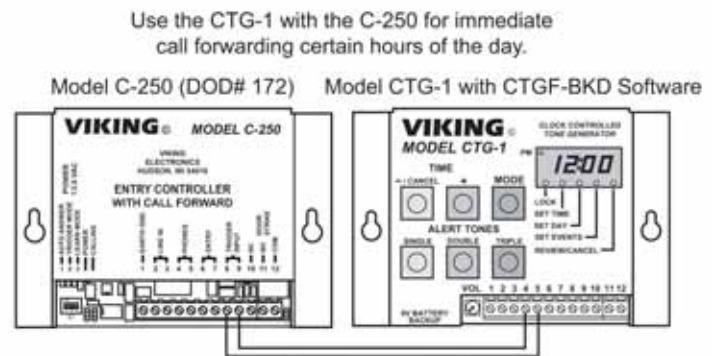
Use the CTG-1 with the C-250 for immediate call forwarding certain hours of the day.

Model C-250 (DOD# 172)

Model CTG-1 with CTGF-BKD Software

VIKING

MODEL C-250

VIKING ELECTRONICS HUDSON, WI 54016

ENTRY CONTROLLER WITH CALL FORWARD

POWER 13.6 VAC

VIKING

MODEL CTG-1

CLOCK CONTROLLED TONE GENERATOR

PM

12:00

TIME

- / CANCEL

+

MODE

LOCK

SET TIME

SET DAY

SET EVENTS

REVIEW/CANCEL

ALERT TONES

SINGLE

DOUBLE

TRIPLE

9V BATTERY BACKUP

VOL. 1 2 3 4 5 6 7 8 9 10 11 12

1 2 3 4 5 6 7 8 9 10 11 12